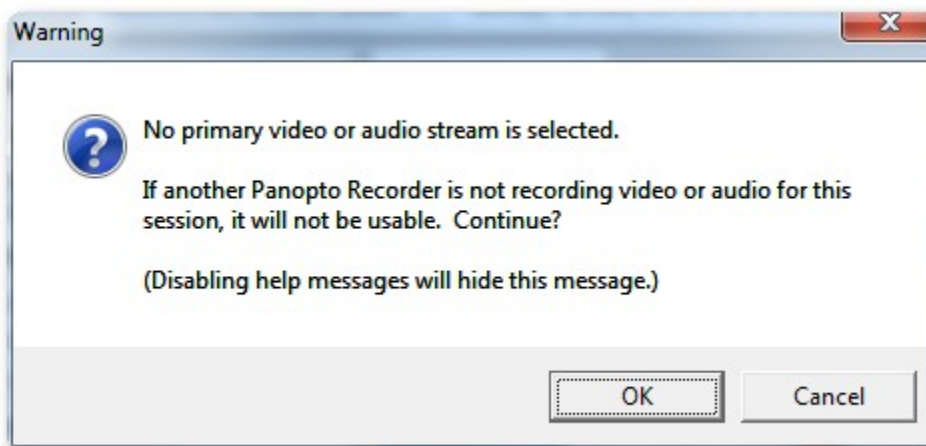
Warning

X

No primary video or audio stream is selected.

If another Panopto Recorder is not recording video or audio for this session, it will not be usable. Continue?

(Disabling help messages will hide this message.)

OK

Cancel